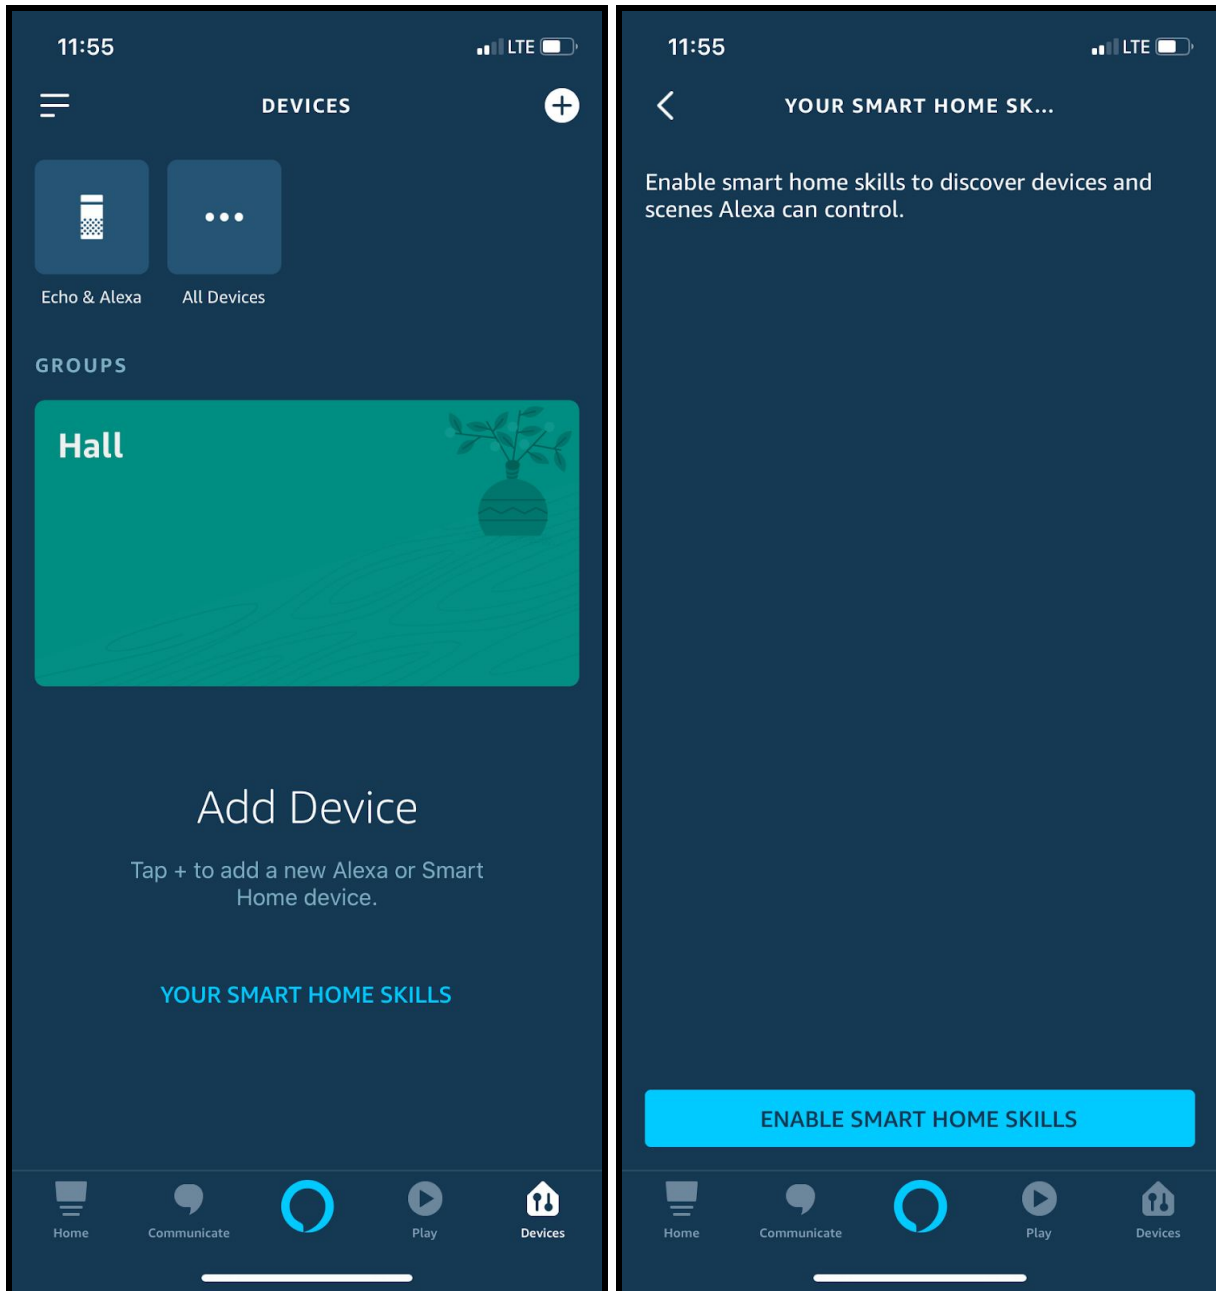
11:55

LTE

DEVICES

Echo & Alexa

All Devices

GROUPS

Hall

Add Device

Tap + to add a new Alexa or Smart Home device.

YOUR SMART HOME SKILLS

Home

Communicate

Play

Devices

11:55

LTE

YOUR SMART HOME SK...

Enable smart home skills to discover devices and scenes Alexa can control.

ENABLE SMART HOME SKILLS

Home

Communicate

Play

Devices